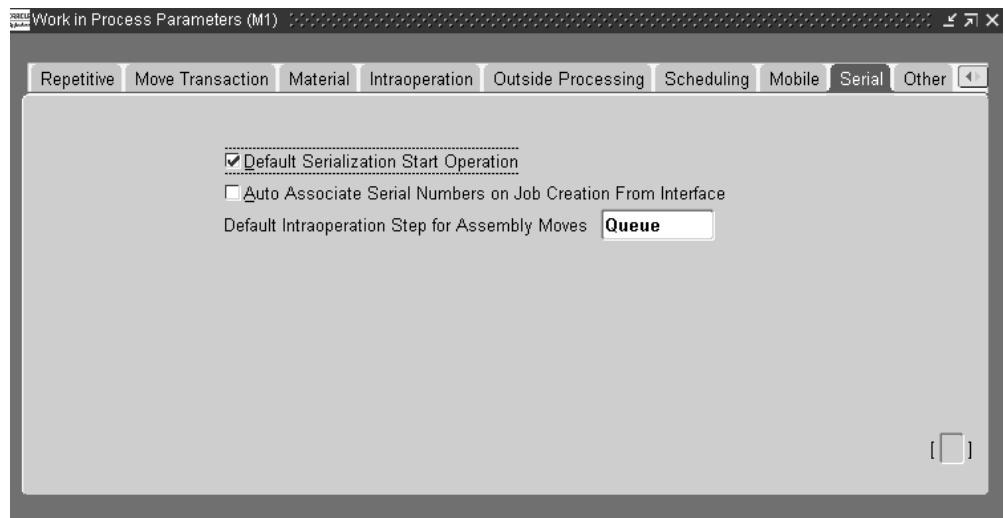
Work in Process Parameters (M1)

Repetitive | Move Transaction | Material | Intraoperation | Outside Processing | Scheduling | Mobile | Serial | Other

☑ Default Serialization Start Operation

☐ Auto Associate Serial Numbers on Job Creation From Interface

Default Intraoperation Step for Assembly Moves Queue

[ ]